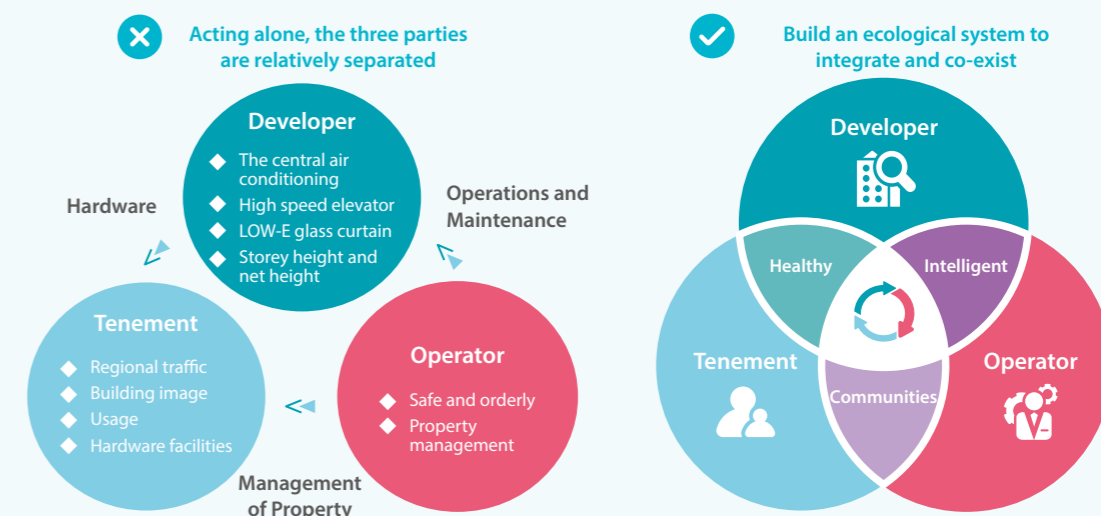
Acting alone, the three parties are relatively separated

Developer
◆ The central air conditioning
◆ High speed elevator
◆ LOW-E glass curtain
◆ Storey height and net height

Hardware

Operations and Maintenance

Tenement
◆ Regional traffic
◆ Building image
◆ Usage
◆ Hardware facilities

Operator
◆ Safe and orderly
◆ Property management

Management of Property

Build an ecological system to integrate and co-exist

Developer

Healthy

Intelligent

Tenement

Operator

Communities